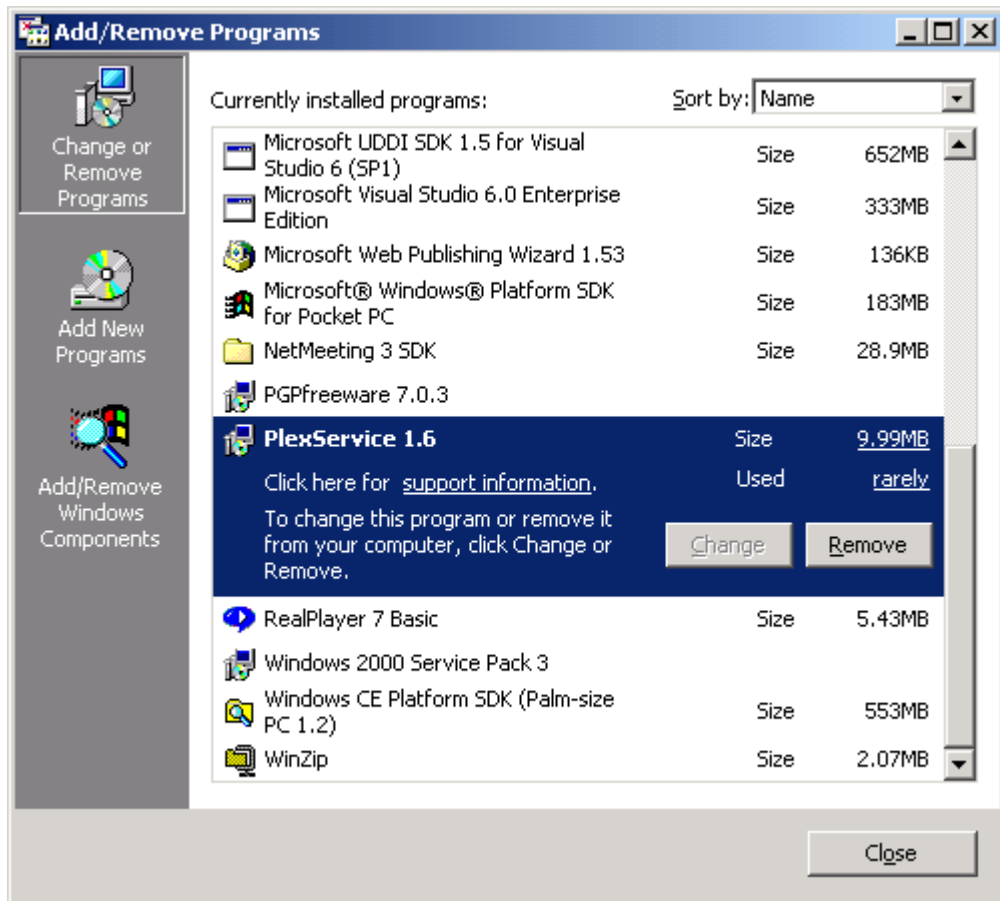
Add/Remove Programs

Change or Remove Programs

Add New Programs

Add/Remove Windows Components

Currently installed programs:

Sort by: Name

| | | |
|---|---|---|
| Microsoft UDDI SDK 1.5 for Visual Studio 6 (SP1) | Size | 652MB |
| Microsoft Visual Studio 6.0 Enterprise Edition | Size | 333MB |
| Microsoft Web Publishing Wizard 1.53 | Size | 136KB |
| Microsoft® Windows® Platform SDK for Pocket PC | Size | 183MB |
| NetMeeting 3 SDK | Size | 28.9MB |
| PGPfreeware 7.0.3 | | |
| PlexService 1.6 | Size | 9.99MB |
| Click here for support information. | Used | rarely |
| RealPlayer 7 Basic | Size | 5.43MB |
| Windows 2000 Service Pack 3 | | |
| Windows CE Platform SDK (Palm-size PC 1.2) | Size | 553MB |
| WinZip | Size | 2.07MB |

To change this program or remove it from your computer, click Change or Remove.

Change

Remove

Close